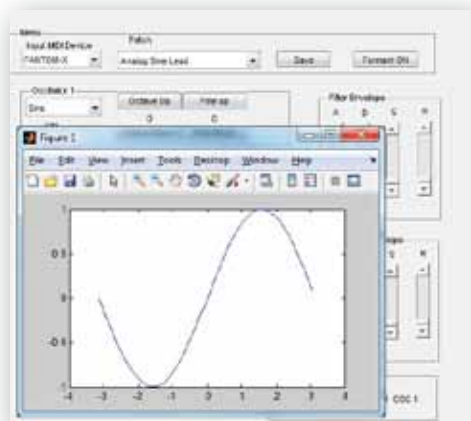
Menu
Input MIDI Device
FASTTRACK-X
Patch
Analog Sine Lead
Save
Connect ON
Oscillator 1
Sine
Octave Up
Fine up
0
0
Filter Envelope
A
D
S
R
Figure 1
File Edit View Insert Tools Desktop Window Help
1
0.5
0
-0.5
-1
-4
-3
-2
-1
0
1
2
3
4
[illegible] CDC 1